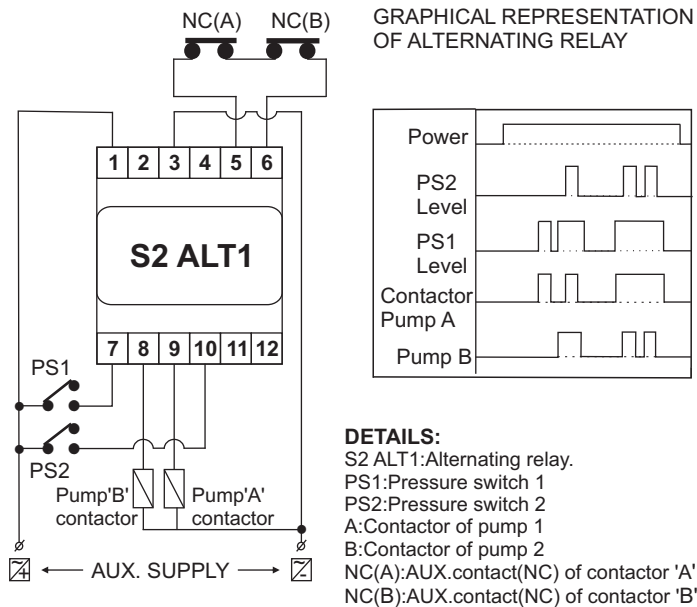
NC(A) NC(B)

GRAPHICAL REPRESENTATION OF ALTERNATING RELAY

1 2 3 4 5 6

S2 ALT1

7 8 9 10 11 12

PS1

PS2

Pump'B' contactor

Pump'A' contactor

AUX. SUPPLY

Power

PS2 Level

PS1 Level

Contactor Pump A

Pump B

DETAILS:
S2 ALT1:Alternating relay.
PS1:Pressure switch 1
PS2:Pressure switch 2
A:Contactor of pump 1
B:Contactor of pump 2
NC(A):AUX.contact(NC) of contactor 'A'
NC(B):AUX.contact(NC) of contactor 'B'